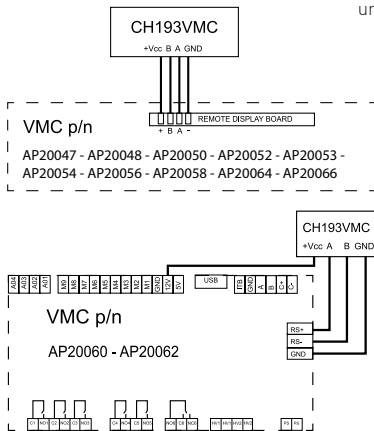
ur

CH193VMC
+Vcc B A GND

+ B A -
REMOTE DISPLAY BOARD

VMC p/n
AP20047 - AP20048 - AP20050 - AP20052 - AP20053 - AP20054 - AP20056 - AP20058 - AP20064 - AP20066

CH193VMC
+Vcc A B GND

AO4 AO3 AO2 AO1
IN8 IN7 IN6 IN5 IN4 IN3 IN2 IN1 GND 5V
USB
EB GND A B C+ C-

VMC p/n

AP20060 - AP20062

RS+
RS-
GND

C1 NO1 C2 NO2 C3 NO3
C4 NO4 C5 NO5
NO6 C6 NO6
HV1 HV1 HV2 HV2
PS PS